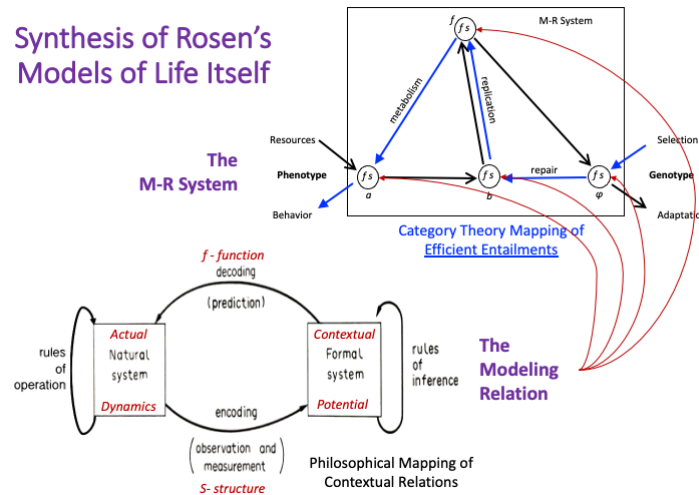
Synthesis of Rosen's Models of Life Itself

The M-R System

M-R System

$f$

$fs$

metabolism

replication

Resources

Phenotype

$fs$

$a$

Behavior

$fs$

$b$

repair

$fs$

$\varphi$

Selection

Genotype

Adaptatio

Category Theory Mapping of Efficient Entailments

$f$ - function

decoding

(prediction)

rules of operation

Actual

Natural system

Dynamics

Contextual

Formal system

Potential

rules of inference

encoding

(observation and measurement)

S- structure

The Modeling Relation

Philosophical Mapping of Contextual Relations